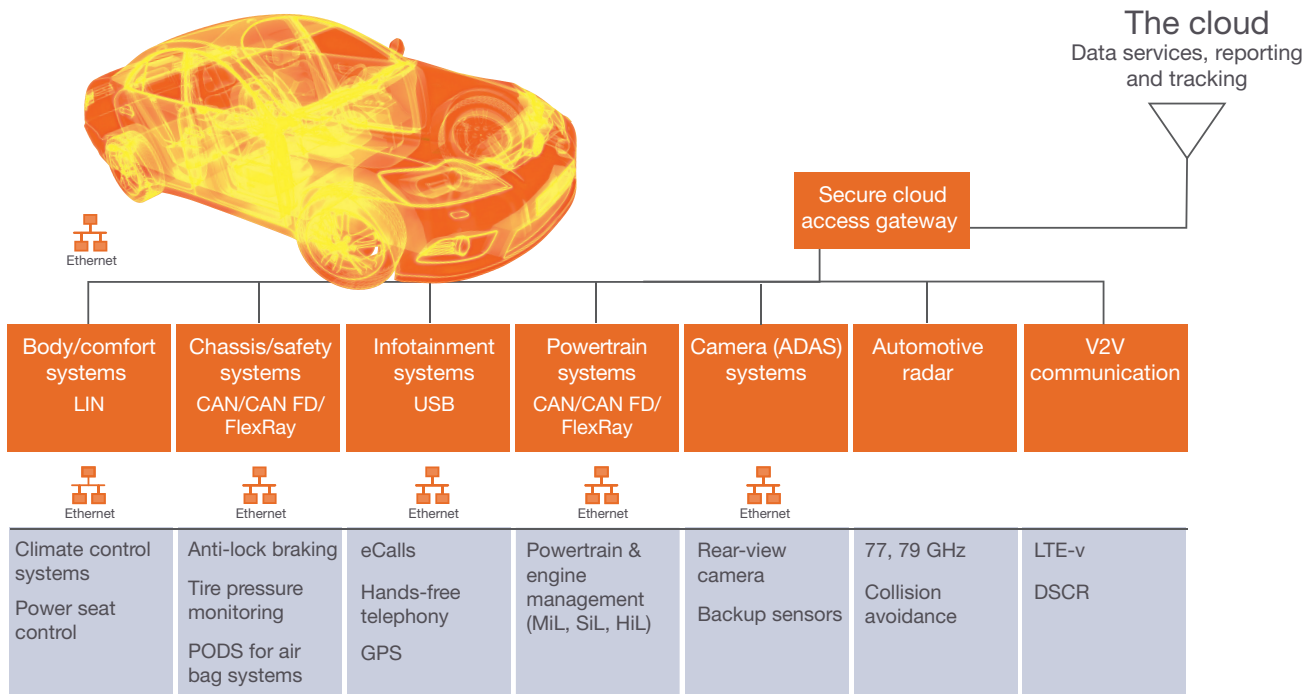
The cloud
Data services, reporting and tracking

Secure cloud access gateway

Ethernet

Body/comfort systems
LIN

Chassis/safety systems
CAN/CAN FD/ FlexRay

Infotainment systems
USB

Powertrain systems
CAN/CAN FD/ FlexRay

Camera (ADAS) systems

Automotive radar

V2V communication

Ethernet

Ethernet

Ethernet

Ethernet

Ethernet

Climate control systems

Power seat control

Anti-lock braking

Tire pressure monitoring

PODS for air bag systems

eCalls

Hands-free telephony

GPS

Powertrain & engine management (MiL, SiL, HiL)

Rear-view camera

Backup sensors

77, 79 GHz

Collision avoidance

LTE-v

DSCR